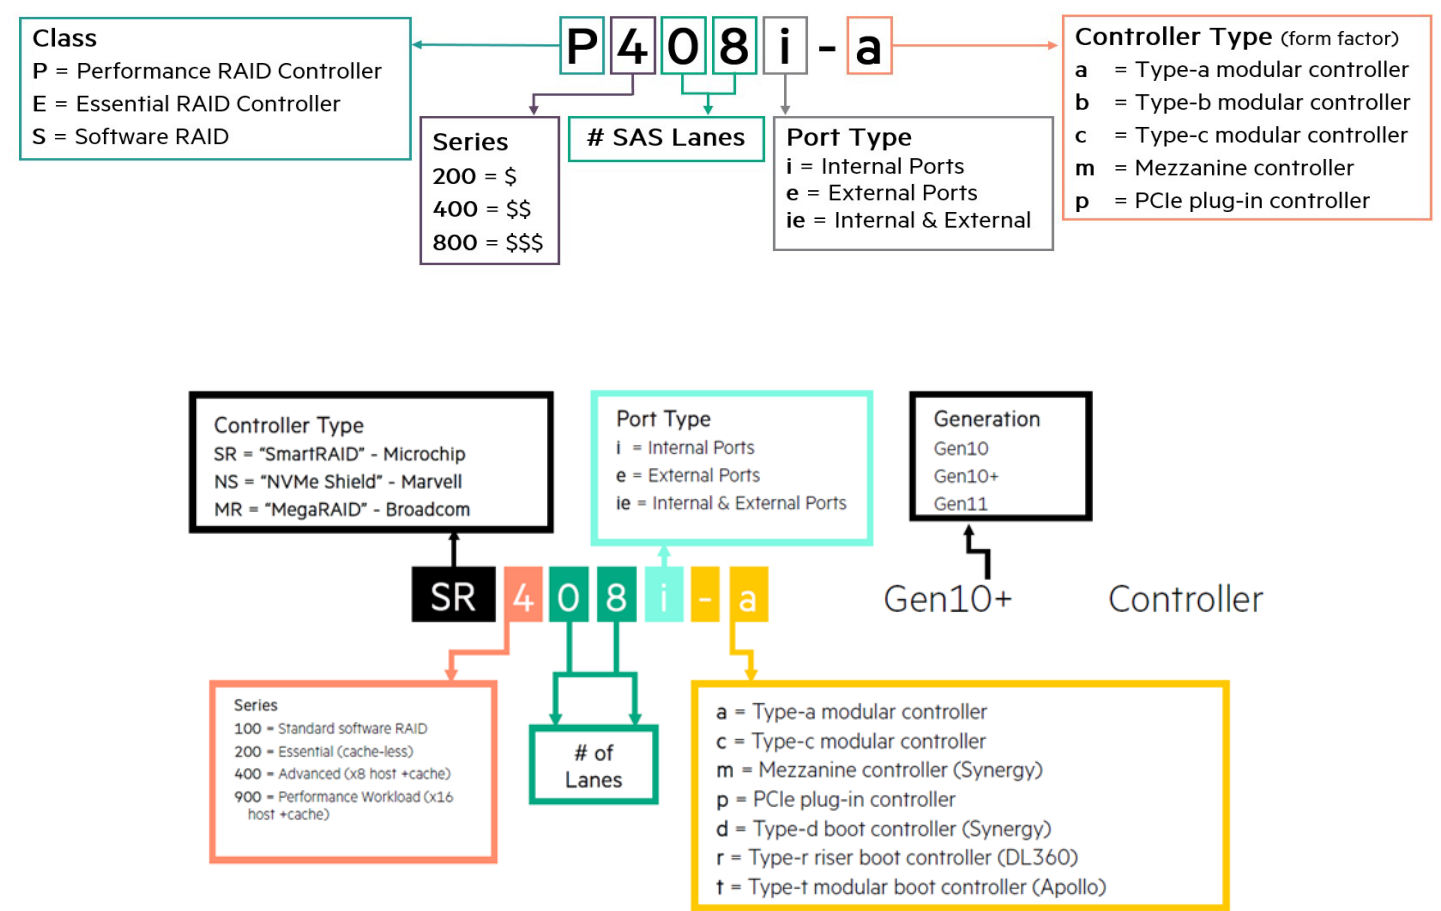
Class
P = Performance RAID Controller
E = Essential RAID Controller
S = Software RAID

P 4 0 8 i - a

Series
200 = \$
400 = \$\$
800 = \$\$\$

# SAS Lanes

Port Type
i = Internal Ports
e = External Ports
ie = Internal & External

Controller Type (form factor)
a = Type-a modular controller
b = Type-b modular controller
c = Type-c modular controller
m = Mezzanine controller
p = PCIe plug-in controller

Controller Type
SR = “SmartRAID” - Microchip
NS = “NVMe Shield” - Marvell
MR = “MegaRAID” - Broadcom

Port Type
i = Internal Ports
e = External Ports
ie = Internal & External Ports

Generation
Gen10
Gen10+
Gen11

SR 4 0 8 i - a

Gen10+ Controller

Series
100 = Standard software RAID
200 = Essential (cache-less)
400 = Advanced (x8 host +cache)
900 = Performance Workload (x16 host +cache)

# of Lanes

a = Type-a modular controller
c = Type-c modular controller
m = Mezzanine controller (Synergy)
p = PCIe plug-in controller
d = Type-d boot controller (Synergy)
r = Type-r riser boot controller (DL360)
t = Type-t modular boot controller (Apollo)